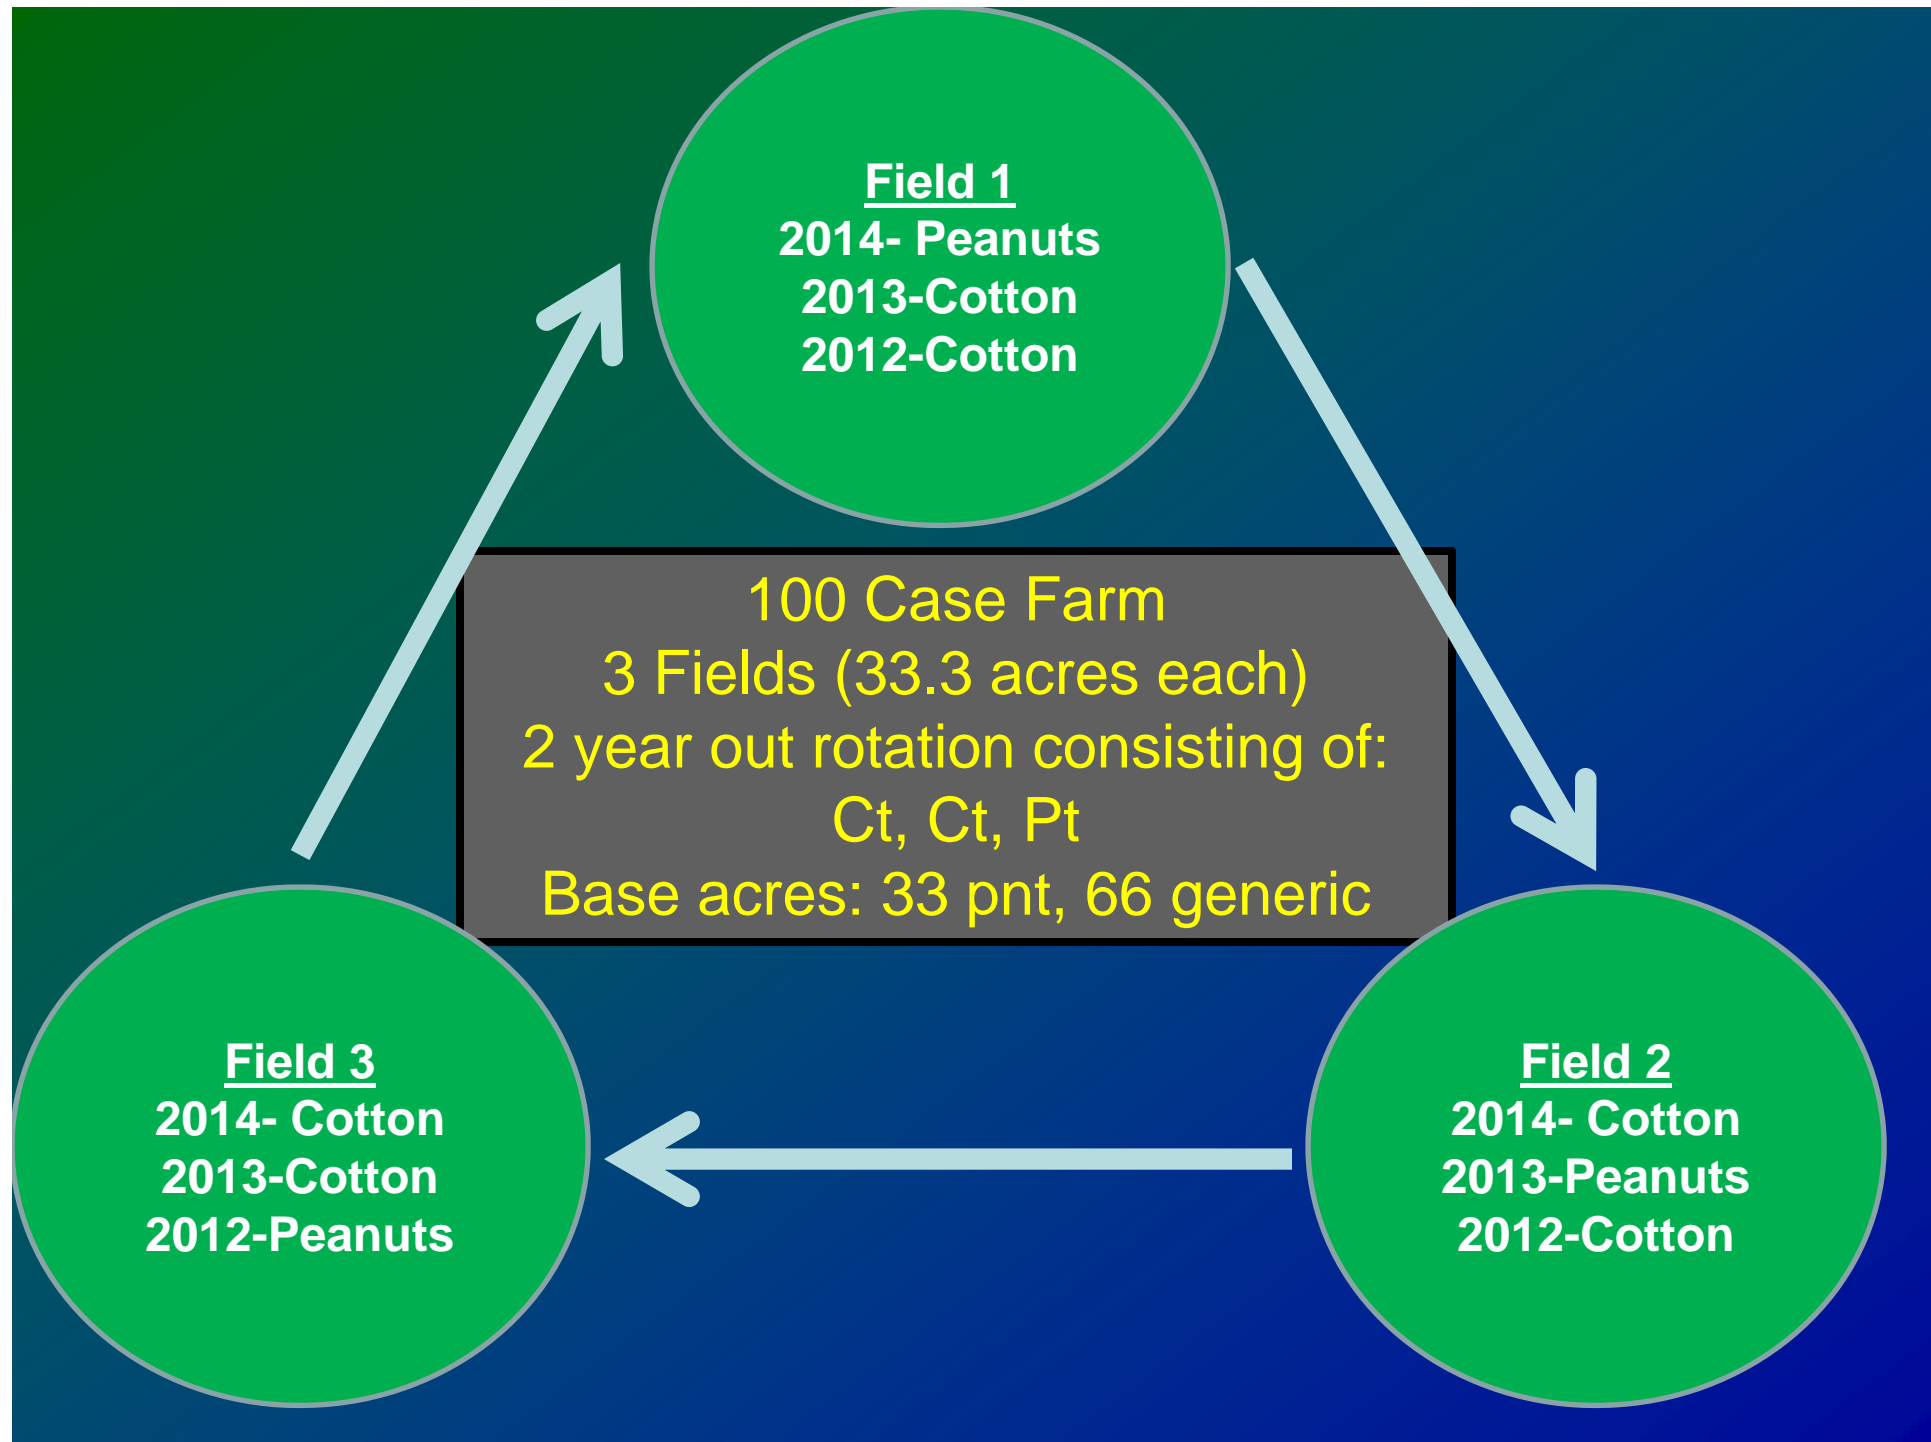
Field 1
2014- Peanuts
2013-Cotton
2012-Cotton

100 Case Farm
3 Fields (33.3 acres each)
2 year out rotation consisting of:
Ct, Ct, Pt
Base acres: 33 pnt, 66 generic

Field 3
2014- Cotton
2013-Cotton
2012-Peanuts

Field 2
2014- Cotton
2013-Peanuts
2012-Cotton